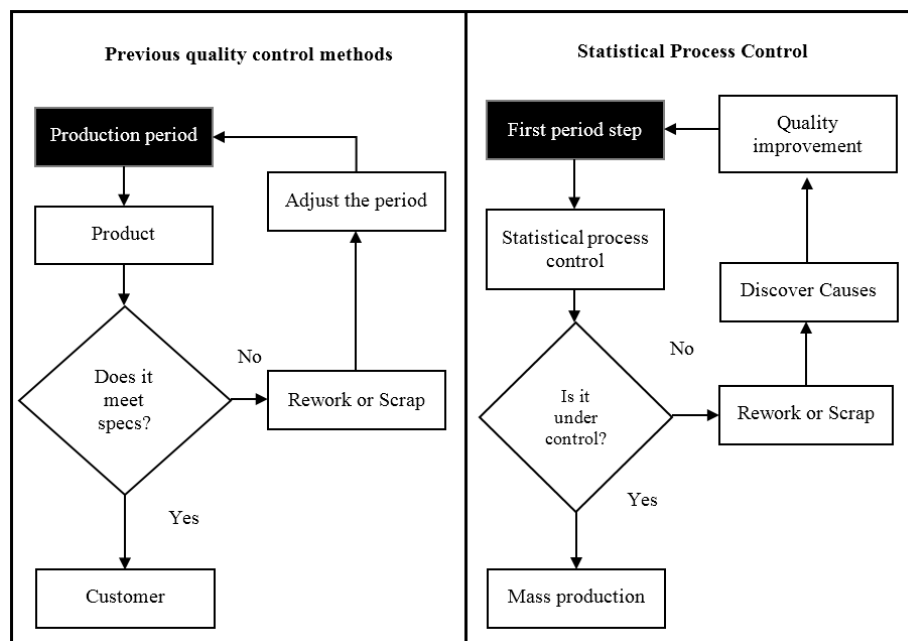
Previous quality control methods

Production period

Adjust the period

Product

Does it meet specs?

No

Rework or Scrap

Yes

Customer

Statistical Process Control

First period step

Quality improvement

Statistical process control

Discover Causes

No

Is it under control?

Rework or Scrap

Yes

Mass production